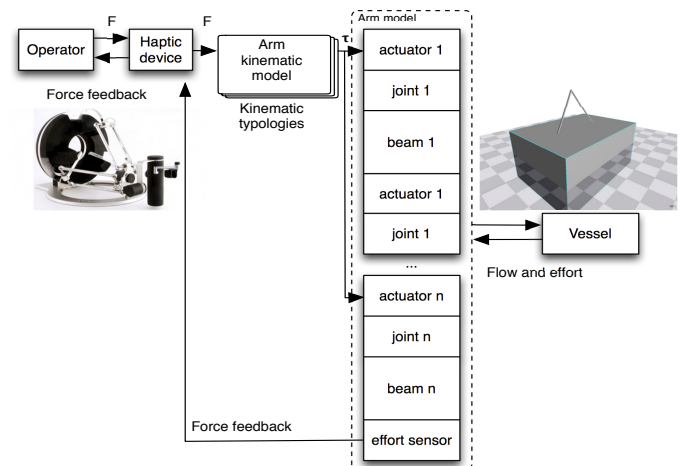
Arm model

F

F

Operator

Haptic device

Arm kinematic model

τ

actuator 1

Force feedback

joint 1

Kinematic typologies

beam 1

actuator 1

joint 1

Vessel

...

Flow and effort

actuator n

joint n

beam n

Force feedback

effort sensor